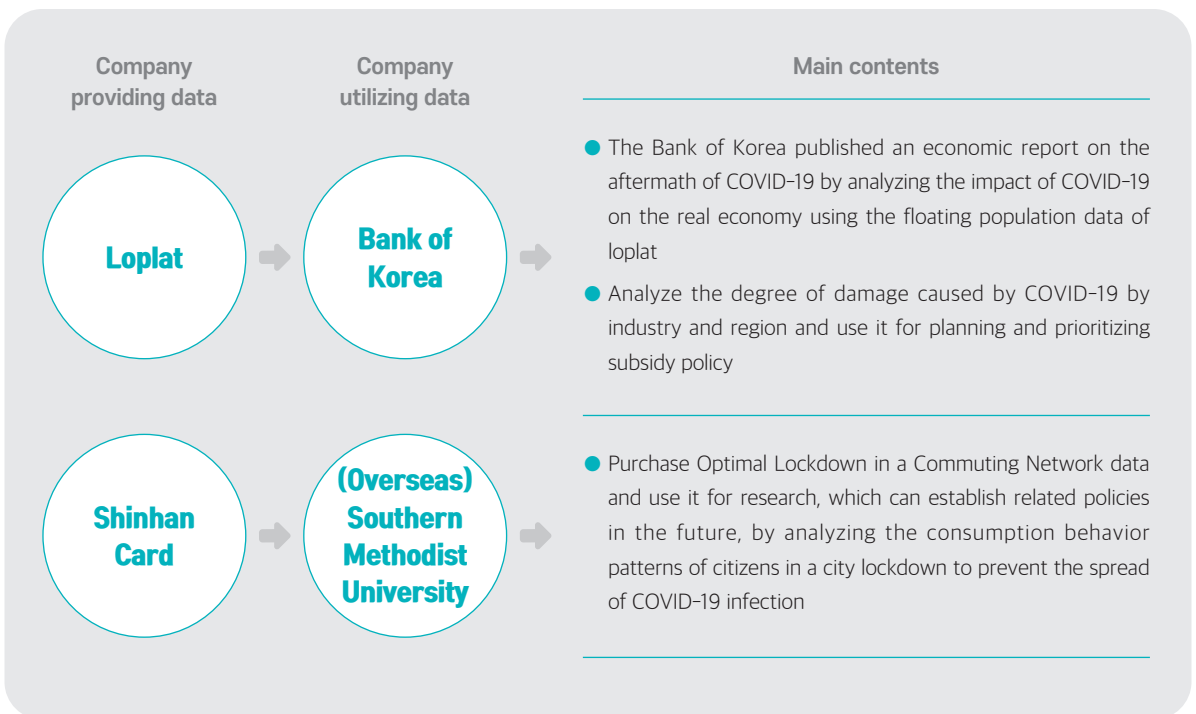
| Company providing data | Company utilizing data | Main contents |
|---|---|---|
| Loplat | Bank of Korea | The Bank of Korea published an economic report on the aftermath of COVID-19 by analyzing the impact of COVID-19 on the real economy using the floating population data of loplat<br>Analyze the degree of damage caused by COVID-19 by industry and region and use it for planning and prioritizing subsidy policy |
| Shinhan Card | (Overseas) Southern Methodist University | Purchase Optimal Lockdown in a Commuting Network data and use it for research, which can establish related policies in the future, by analyzing the consumption behavior patterns of citizens in a city lockdown to prevent the spread of COVID-19 infection |